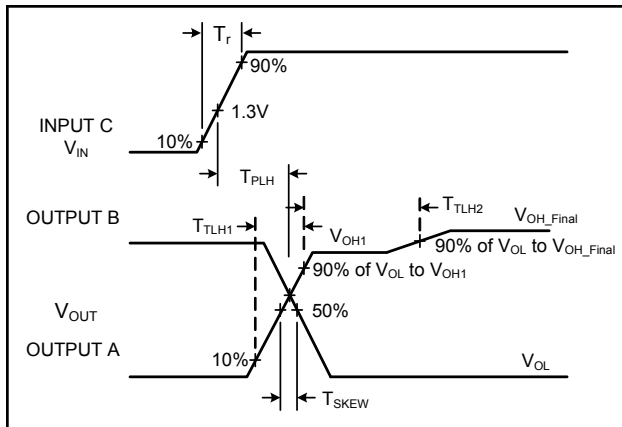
$T_r$

90%

1.3V

INPUT C
$V_{IN}$

10%

$T_{PLH}$

OUTPUT B

$T_{TLH1}$

$V_{OH1}$

$T_{TLH2}$

$V_{OH\_Final}$

90% of $V_{OL}$ to $V_{OH\_Final}$

90% of $V_{OL}$ to $V_{OH1}$

$V_{OUT}$

50%

OUTPUT A

10%

$V_{OL}$

$T_{SKEW}$